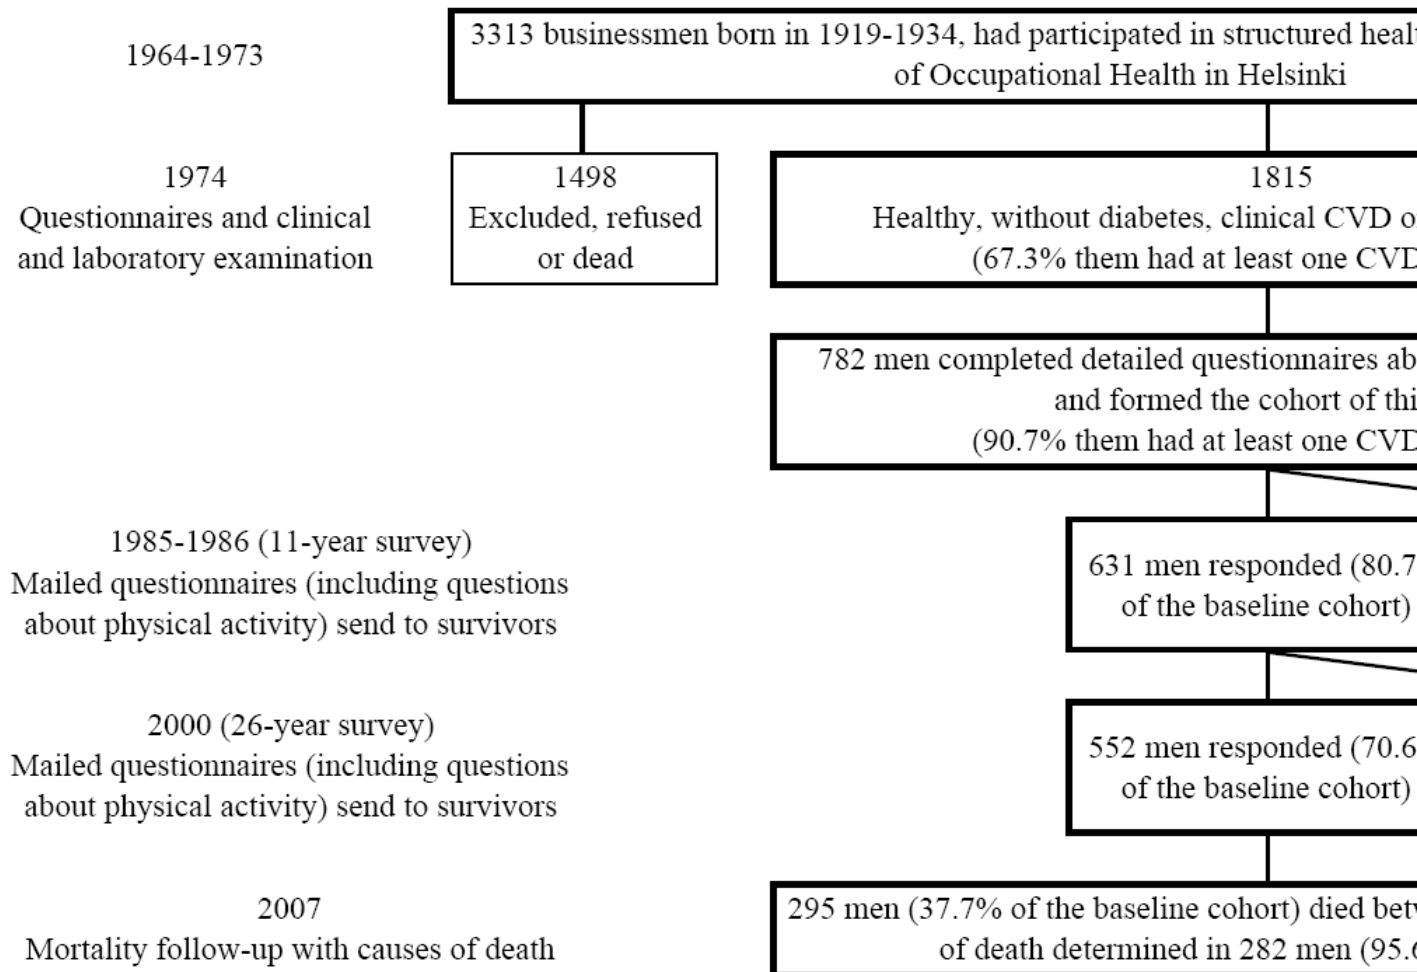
1964-1973

3313 businessmen born in 1919-1934, had participated in structured healt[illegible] of Occupational Health in Helsinki

1974
Questionnaires and clinical and laboratory examination

1498
Excluded, refused or dead

1815
Healthy, without diabetes, clinical CVD o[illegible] (67.3% them had at least one CVD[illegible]

782 men completed detailed questionnaires ab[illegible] and formed the cohort of thi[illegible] (90.7% them had at least one CVD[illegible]

1985-1986 (11-year survey)
Mailed questionnaires (including questions about physical activity) send to survivors

631 men responded (80.7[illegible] of the baseline cohort)

2000 (26-year survey)
Mailed questionnaires (including questions about physical activity) send to survivors

552 men responded (70.6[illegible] of the baseline cohort)

2007
Mortality follow-up with causes of death

295 men (37.7% of the baseline cohort) died bet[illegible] of death determined in 282 men (95.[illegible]